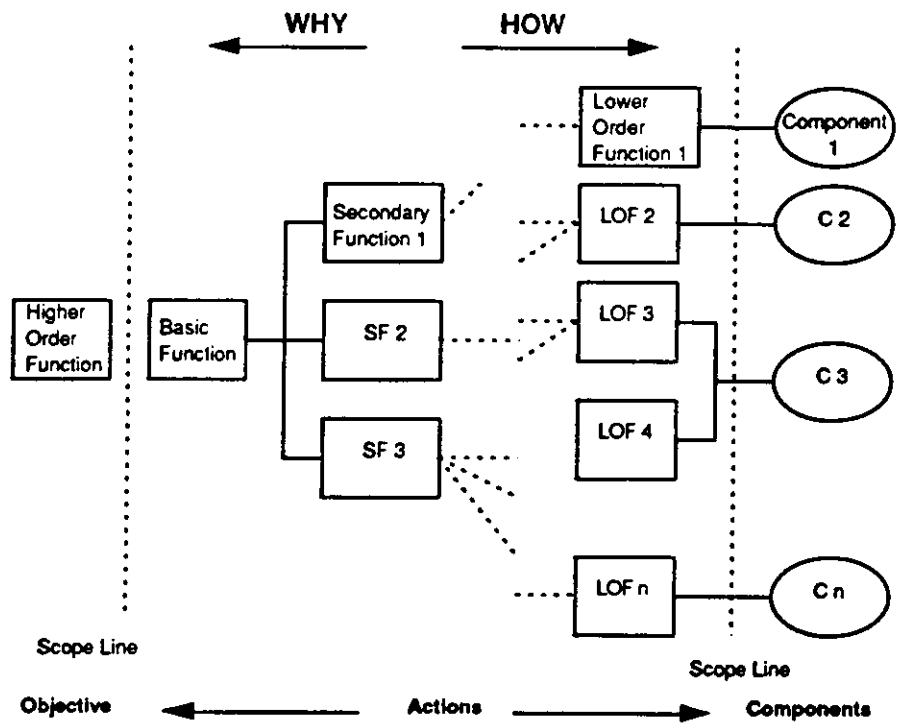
WHY

HOW

Higher Order Function

Basic Function

Secondary Function 1

SF 2

SF 3

Lower Order Function 1

LOF 2

LOF 3

LOF 4

LOF n

Component 1

C 2

C 3

C n

Scope Line

Scope Line

Objective

Actions

Components